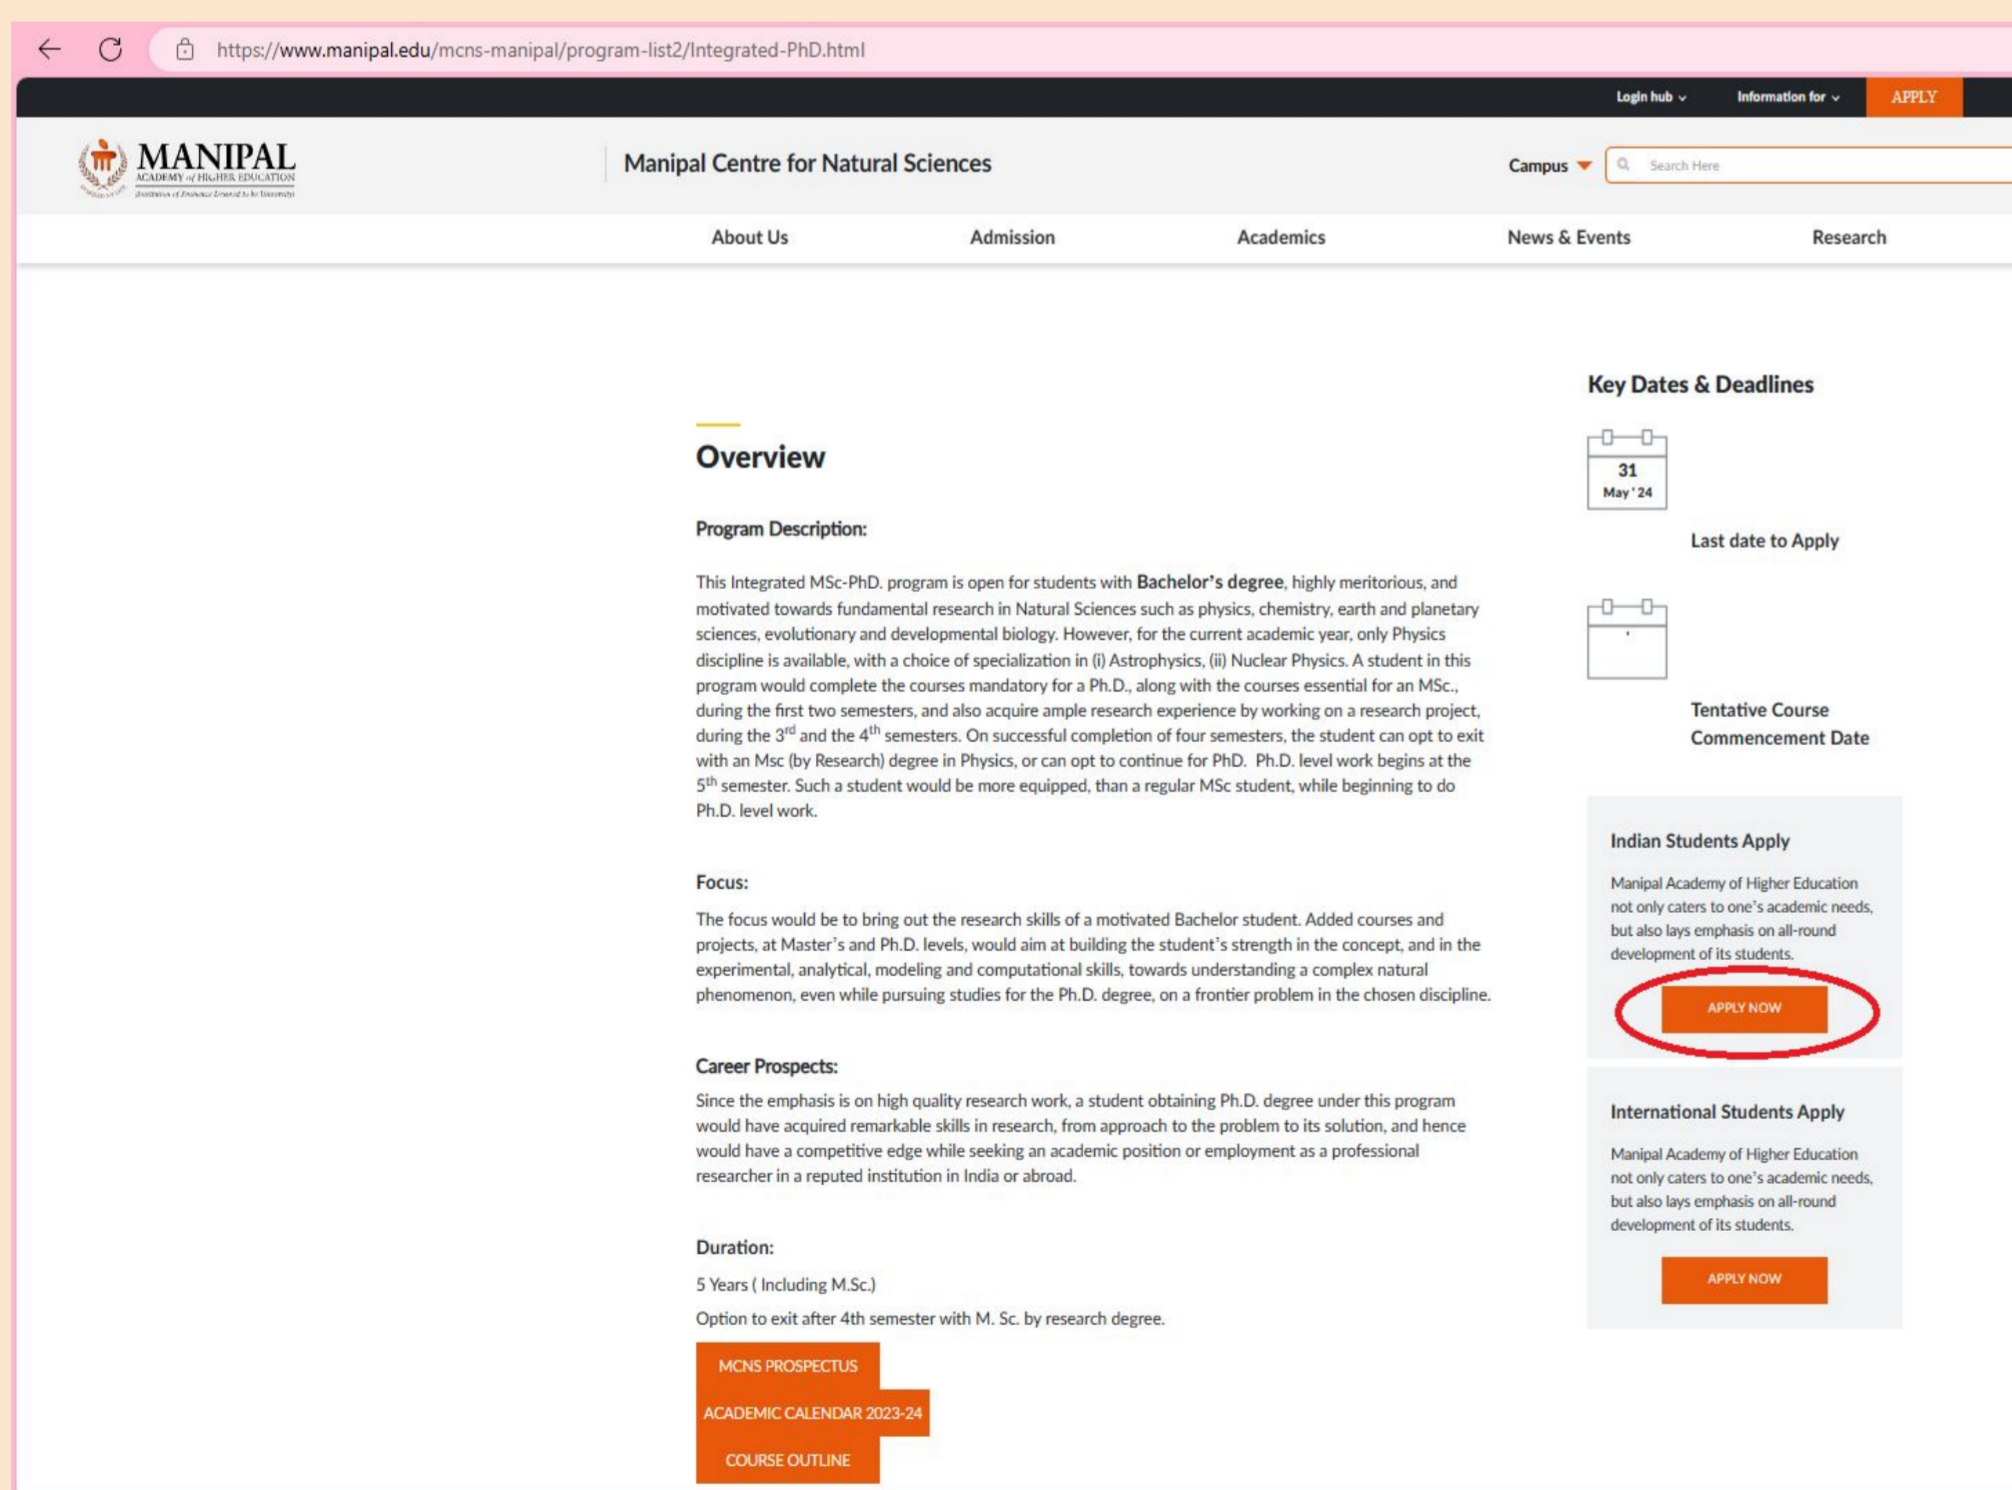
https://www.manipal.edu/mcns-manipal/program-list2/Integrated-PhD.html

Login hub Information for APPLY

MANIPAL
ACADEMY of HIGHER EDUCATION
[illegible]

Manipal Centre for Natural Sciences

Campus

Search Here

About Us Admission Academics News & Events Research

Overview

Program Description:

This Integrated MSc-PhD. program is open for students with **Bachelor's degree**, highly meritorious, and motivated towards fundamental research in Natural Sciences such as physics, chemistry, earth and planetary sciences, evolutionary and developmental biology. However, for the current academic year, only Physics discipline is available, with a choice of specialization in (i) Astrophysics, (ii) Nuclear Physics. A student in this program would complete the courses mandatory for a Ph.D., along with the courses essential for an MSc., during the first two semesters, and also acquire ample research experience by working on a research project, during the $3^{rd}$ and the $4^{th}$ semesters. On successful completion of four semesters, the student can opt to exit with an Msc (by Research) degree in Physics, or can opt to continue for PhD. Ph.D. level work begins at the $5^{th}$ semester. Such a student would be more equipped, than a regular MSc student, while beginning to do Ph.D. level work.

Focus:

The focus would be to bring out the research skills of a motivated Bachelor student. Added courses and projects, at Master's and Ph.D. levels, would aim at building the student's strength in the concept, and in the experimental, analytical, modeling and computational skills, towards understanding a complex natural phenomenon, even while pursuing studies for the Ph.D. degree, on a frontier problem in the chosen discipline.

Career Prospects:

Since the emphasis is on high quality research work, a student obtaining Ph.D. degree under this program would have acquired remarkable skills in research, from approach to the problem to its solution, and hence would have a competitive edge while seeking an academic position or employment as a professional researcher in a reputed institution in India or abroad.

Duration:

5 Years ( Including M.Sc.)

Option to exit after 4th semester with M. Sc. by research degree.

MCNS PROSPECTUS

ACADEMIC CALENDAR 2023-24

COURSE OUTLINE

Key Dates & Deadlines

31
May '24

Last date to Apply

Tentative Course Commencement Date

Indian Students Apply

Manipal Academy of Higher Education not only caters to one's academic needs, but also lays emphasis on all-round development of its students.

APPLY NOW

International Students Apply

Manipal Academy of Higher Education not only caters to one's academic needs, but also lays emphasis on all-round development of its students.

APPLY NOW